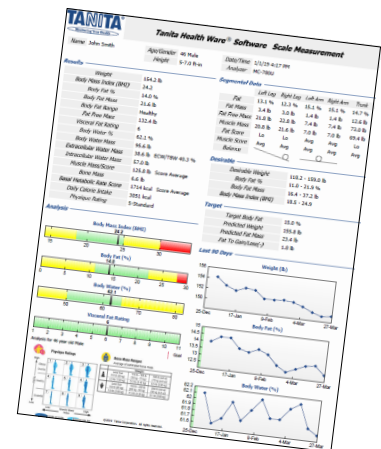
TANITA
Monitoring Your Health

Tanita Health Ware® Software Scale Measurement

Name John Smith
Age/Gender 46 Male
Height 5-7.0 ft-in
Date/Time 1/1/15 6:17 PM
Analyzer MC-780U

Results

| | | |
|---|---|---|
| Weight | 154.2 lb | |
| Body Mass Index (BMI) | 24.2 | |
| Body Fat % | 14.0 % | |
| Body Fat Mass | 21.6 lb | |
| Body Fat Range | Healthy | |
| Fat Free Mass | 132.6 lb | |
| Visceral Fat Rating | 6 | |
| Body Water % | 62.1 % | |
| Body Water Mass | 95.6 lb | |
| Extracellular Water Mass | 38.6 lb | ECW/TBW 40.3 % |
| Intracellular Water Mass | 57.0 lb | |
| Muscle Mass/Score | 125.8 lb | Score Average |
| Bone Mass | 6.6 lb | |
| Basal Metabolic Rate Score | 1724 kcal | Score Average |
| Daily Calorie Intake | 3051 kcal | |
| Physique Rating | 5 Standard | |

Segmental Data

| | Left Leg | Right Leg | Left Arm | Right Arm | Trunk |
|---|---|---|---|---|---|
| Fat | 13.1 % | 12.3 % | 15.1 % | 15.1 % | 14.7 % |
| Fat Mass | 3.4 lb | 3.0 lb | 1.4 lb | 1.4 lb | 12.6 lb |
| Fat Free Mass | 21.8 lb | 22.8 lb | 7.4 lb | 7.4 lb | 73.0 lb |
| Muscle Mass | 20.8 lb | 21.6 lb | 7.0 lb | 7.0 lb | 69.4 lb |
| Fat Score | Lo | Lo | Avg | Avg | Avg |
| Muscle Score | Avg | Avg | Lo | Lo | Avg |
| Balance | | | | | |

Desirable

| | |
|---|---|
| Desirable Weight | 108.2 - 155.0 lb |
| Body Fat % | 11.0 - 21.0 % |
| Body Fat Mass | 16.4 - 37.2 lb |
| Body Mass Index (BMI) | 18.5 - 24.9 |

Target

| | |
|---|---|
| Target Body Fat | 15.0 % |
| Predicted Weight | 155.8 lb |
| Predicted Fat Mass | 23.4 lb |
| Fat To Gain/Lose(-) | 1.8 lb |

Analysis

Body Mass Index (BMI)
24.2
Body Fat (%)
14.0
Body Water (%)
62.1
Visceral Fat Rating
6

Analysis for 46 year old Male

Last 90 Days

Weight (lb)
Body Fat (%)
Body Water (%)
25-Dec 17-Jan 8-Feb 4-Mar 27-Mar

© 2015 Tanita Corporation